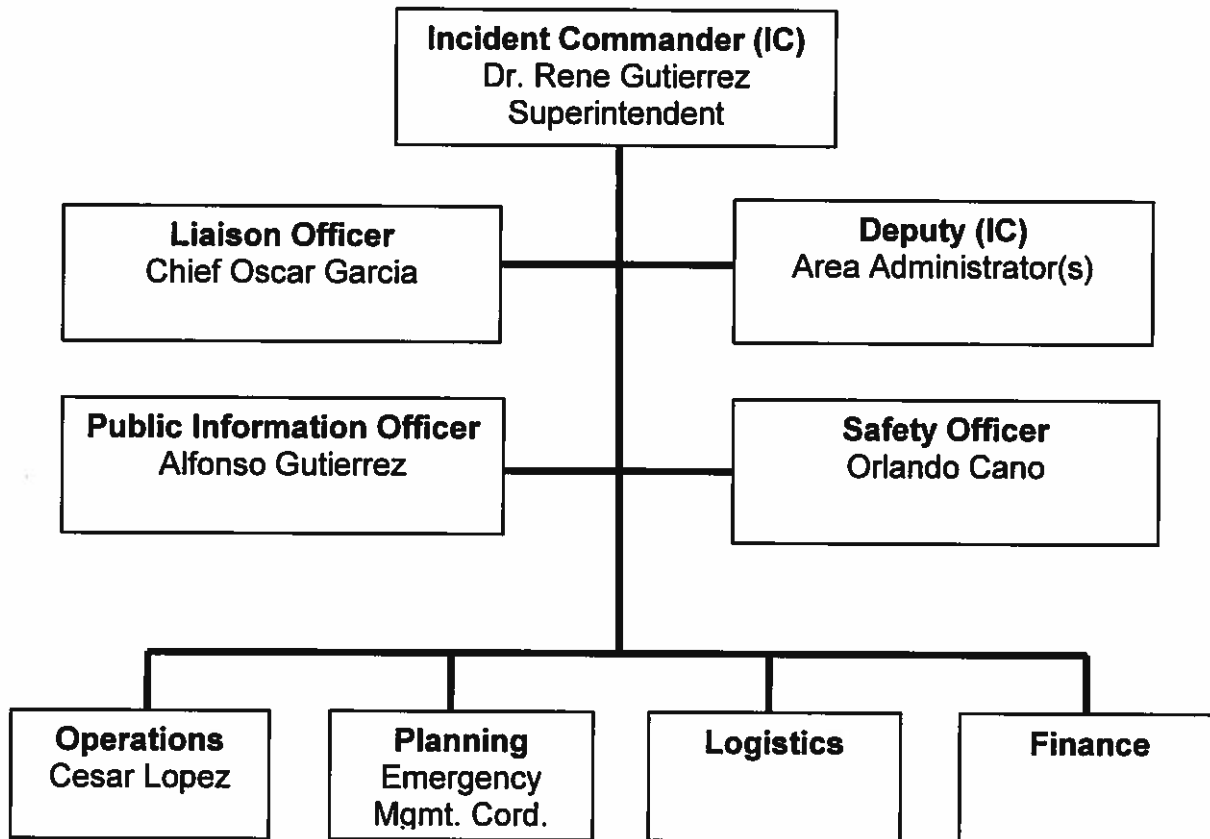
Incident Commander (IC)
Dr. Rene Gutierrez
Superintendent

Liaison Officer
Chief Oscar Garcia

Deputy (IC)
Area Administrator(s)

Public Information Officer
Alfonso Gutierrez

Safety Officer
Orlando Cano

Operations
Cesar Lopez

Planning
Emergency
Mgmt. Cord.

Logistics

Finance